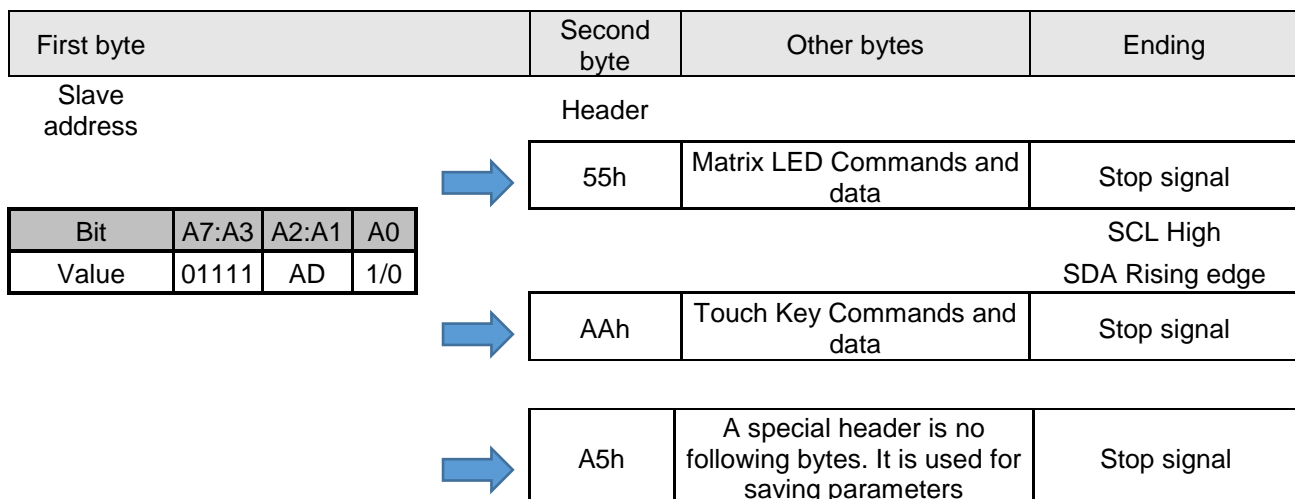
| First byte | Second byte | Other bytes | Ending |
|---|---|---|---|

Slave address

Header

| 55h | Matrix LED Commands and data | Stop signal |
|---|---|---|

| Bit | A7:A3 | A2:A1 | A0 |
|---|---|---|---|
| Value | 01111 | AD | 1/0 |

SCL High

SDA Rising edge

| AAh | Touch Key Commands and data | Stop signal |
|---|---|---|

| A5h | A special header is no following bytes. It is used for saving parameters | Stop signal |
|---|---|---|